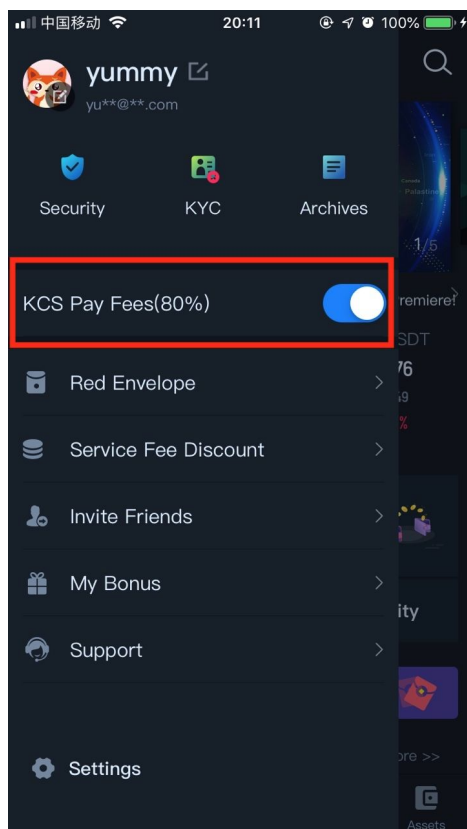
中国移动 20:11 100%

yummy
yu**@**.com

Security
KYC
Archives

1/5
remiere
SDT
76
9
%

KCS Pay Fees(80%)

Red Envelope
Service Fee Discount
Invite Friends
My Bonus
Support

ity

Settings

ore >>
Assets